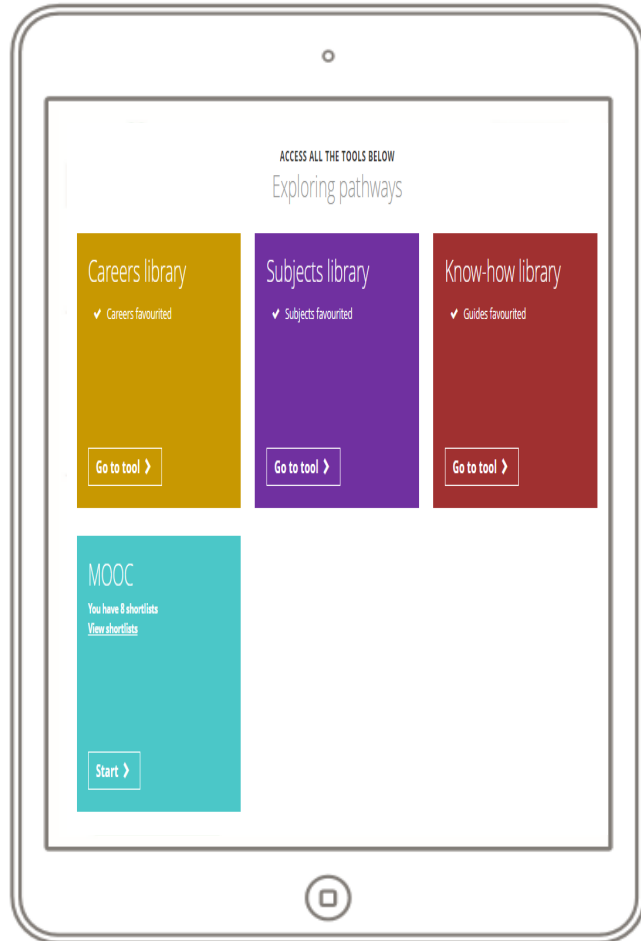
ACCESS ALL THE TOOLS BELOW

Exploring pathways

Careers library

✔ Careers favourited

Go to tool ❯

Subjects library

✔ Subjects favourited

Go to tool ❯

Know-how library

✔ Guides favourited

Go to tool ❯

MOOC

You have 8 shortlists

View shortlists

Start ❯